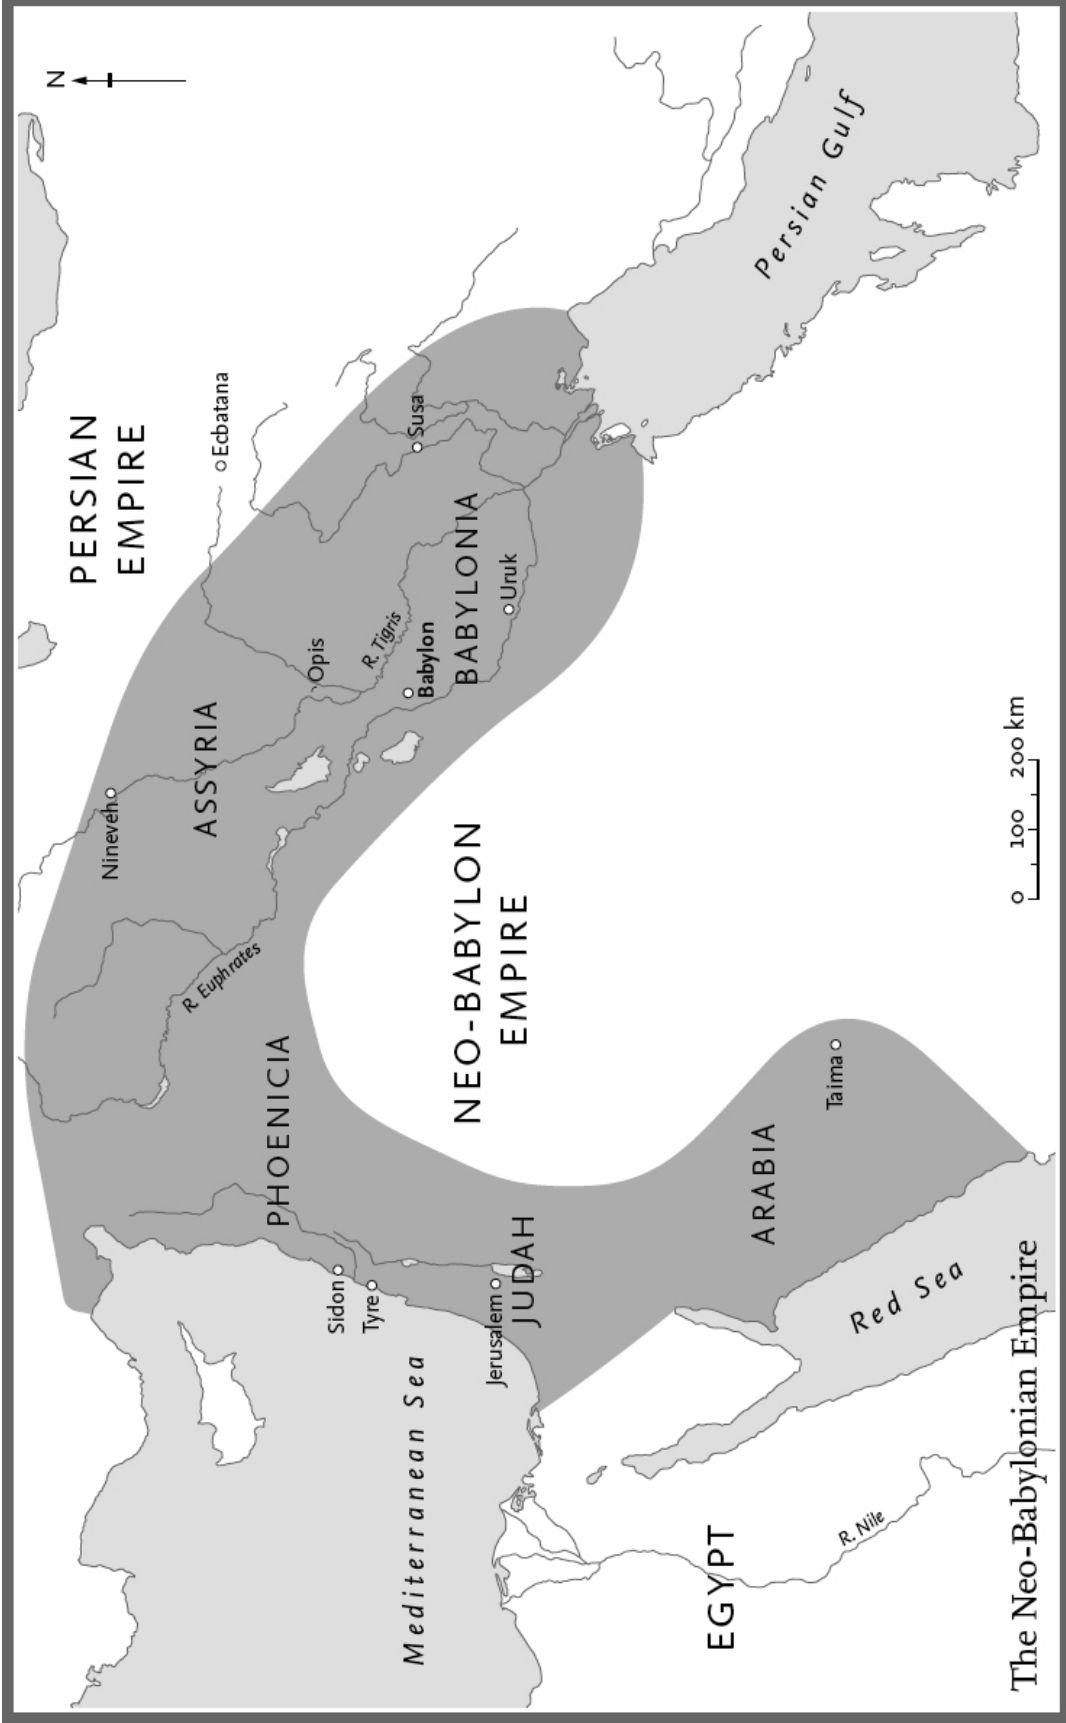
N

PERSIAN EMPIRE

Ecbatana

Persian Gulf

Susa

BABYLONIA

Uruk

R. Tigris

Opis

Babylon

ASSYRIA

Nineveh

NEO-BABYLON EMPIRE

R. Euphrates

PHOENICIA

Sidon

Tyre

Jerusalem

JUDAH

ARABIA

Taima

Red Sea

Mediterranean Sea

EGYPT

R. Nile

0 100 200 km

The Neo-Babylonian Empire